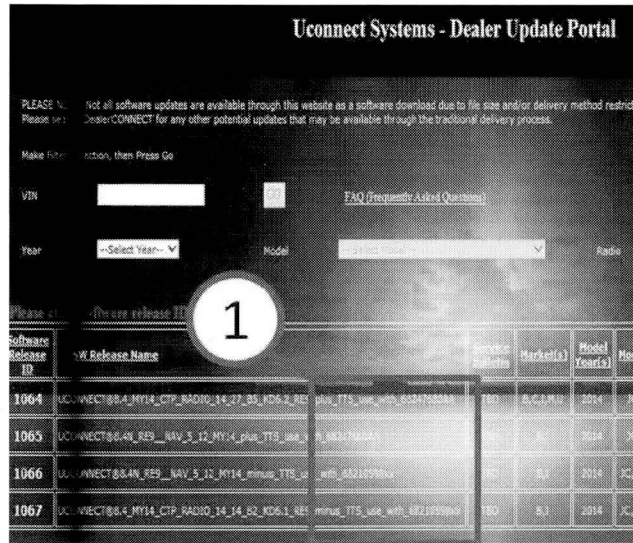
Uconnect Systems - Dealer Update Portal

PLEASE N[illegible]: Not all software updates are available through this website as a software download due to file size and/or delivery method restric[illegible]
Please se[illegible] DealerCONNECT for any other potential updates that may be available through the traditional delivery process.

Make Filte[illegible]ction, then Press Go

VIN GO FAQ (Frequently Asked Questions)

Year --Select Year-- Model Radio

Please c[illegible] ftware release ID

1

| Software Release ID | SW Release Name | Service Bulletin | Market(s) | Model Year(s) | Mo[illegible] |
|---|---|---|---|---|---|
| 1064 | UCONNECT®8.4_MY14_CTP_RADIO_14_27_B5_KD6.1_RE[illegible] plus_TTS_use_with_6821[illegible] | TBD | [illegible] | 2014 | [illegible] |
| 1065 | UCONNECT®8.4N_RE9__NAV_5_12_MY14_plus_TTS_use_w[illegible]_682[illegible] | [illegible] | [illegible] | 2014 | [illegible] |
| 1066 | U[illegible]NNECT®8.4N_RE9__NAV_5_12_MY14_minus_TTS_use_with_6821059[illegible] | TBD | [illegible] | 2014 | JC |
| 1067 | UC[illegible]NECT®8.4_MY14_CTP_RADIO_14_14_62_KD6.1_RE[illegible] minus_TTS_use_with_6821059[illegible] | TBD | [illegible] | 2014 | JC |